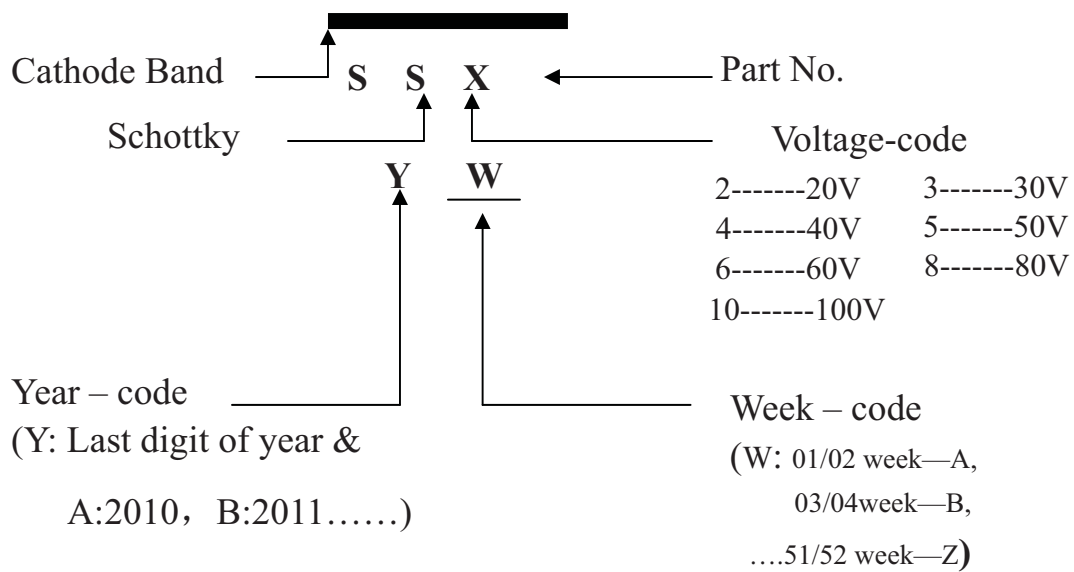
Cathode Band

S S X

Part No.

Schottky

Voltage-code

2-------20V 3-------30V
4-------40V 5-------50V
6-------60V 8-------80V
10-------100V

Y W

Year – code
(Y: Last digit of year &
A:2010，B:2011……)

Week – code
(W: 01/02 week—A,
03/04week—B,
….51/52 week—Z)